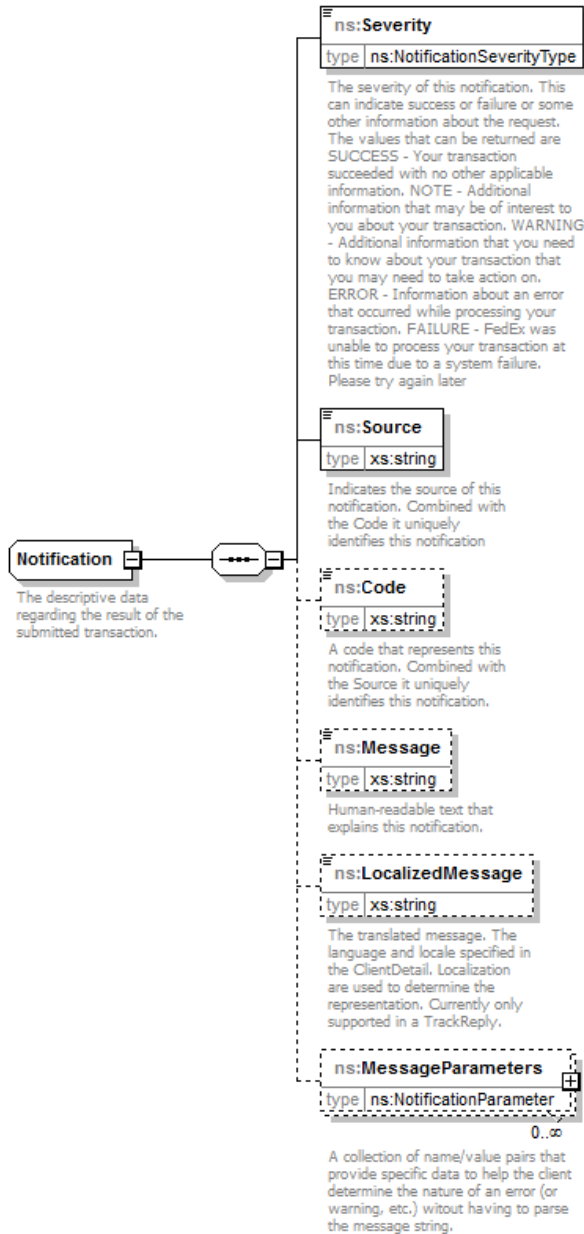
ns:Severity
type ns:NotificationSeverityType

The severity of this notification. This can indicate success or failure or some other information about the request. The values that can be returned are SUCCESS - Your transaction succeeded with no other applicable information. NOTE - Additional information that may be of interest to you about your transaction. WARNING - Additional information that you need to know about your transaction that you may need to take action on. ERROR - Information about an error that occurred while processing your transaction. FAILURE - FedEx was unable to process your transaction at this time due to a system failure. Please try again later

ns:Source
type xs:string

Indicates the source of this notification. Combined with the Code it uniquely identifies this notification

Notification

The descriptive data regarding the result of the submitted transaction.

ns:Code
type xs:string

A code that represents this notification. Combined with the Source it uniquely identifies this notification.

ns:Message
type xs:string

Human-readable text that explains this notification.

ns:LocalizedMessage
type xs:string

The translated message. The language and locale specified in the ClientDetail. Localization are used to determine the representation. Currently only supported in a TrackReply.

ns:MessageParameters
type ns:NotificationParameter
0..∞

A collection of name/value pairs that provide specific data to help the client determine the nature of an error (or warning, etc.) witout having to parse the message string.